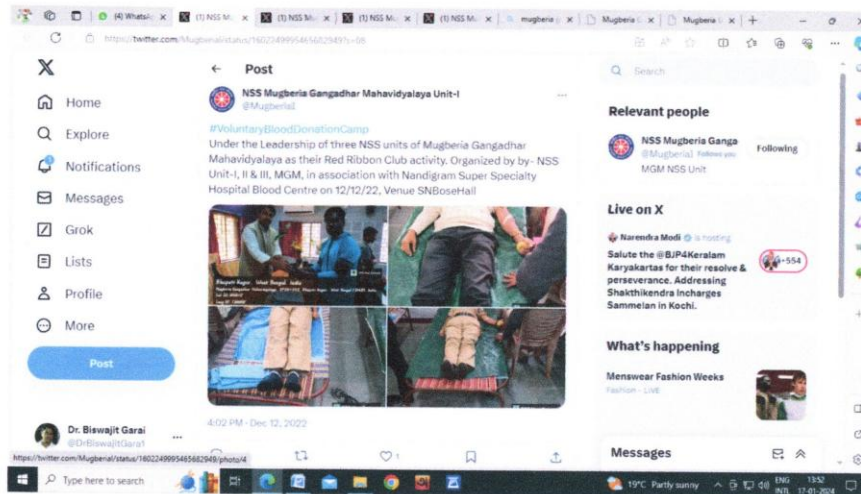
(4) WhatsA | (1) NSS M | (1) NSS M | (1) NSS M | (1) NSS M | mugberia | Mugberia | Mugberia

https://twitter.com/Mugberial/status/1602249995465682949?s=08

X

Home

Explore

Notifications

Messages

Grok

Lists

Profile

More

Post

Dr. Biswajit Garai
@DrBiswajitGarai1

Post

NSS Mugberia Gangadhar Mahavidyalaya Unit-I
@Mugberia1

#VoluntaryBloodDonationCamp
Under the Leadership of three NSS units of Mugberia Gangadhar Mahavidyalaya as their Red Ribbon Club activity. Organized by by- NSS Unit-I, II & III, MGM, in association with Nandigram Super Specialty Hospital Blood Centre on 12/12/22, Venue SNBoseHall

Bhupati Nagar, West Bengal, India

4:02 PM · Dec 12, 2022

1

Search

Relevant people

NSS Mugberia Ganga
@Mugberia1 Follows you
MGM NSS Unit

Following

Live on X

Narendra Modi is hosting

Salute the @BJP4Keralam Karyakartas for their resolve & perseverance. Addressing Shakthikendra Incharges Sammelan in Kochi.

+554

What's happening

Menswear Fashion Weeks
Fashion · Live

Messages

https://twitter.com/Mugberial/status/1602249995465682949/photo/4

Type here to search

19°C Partly sunny

ENG INTL 13:52 17-01-2024